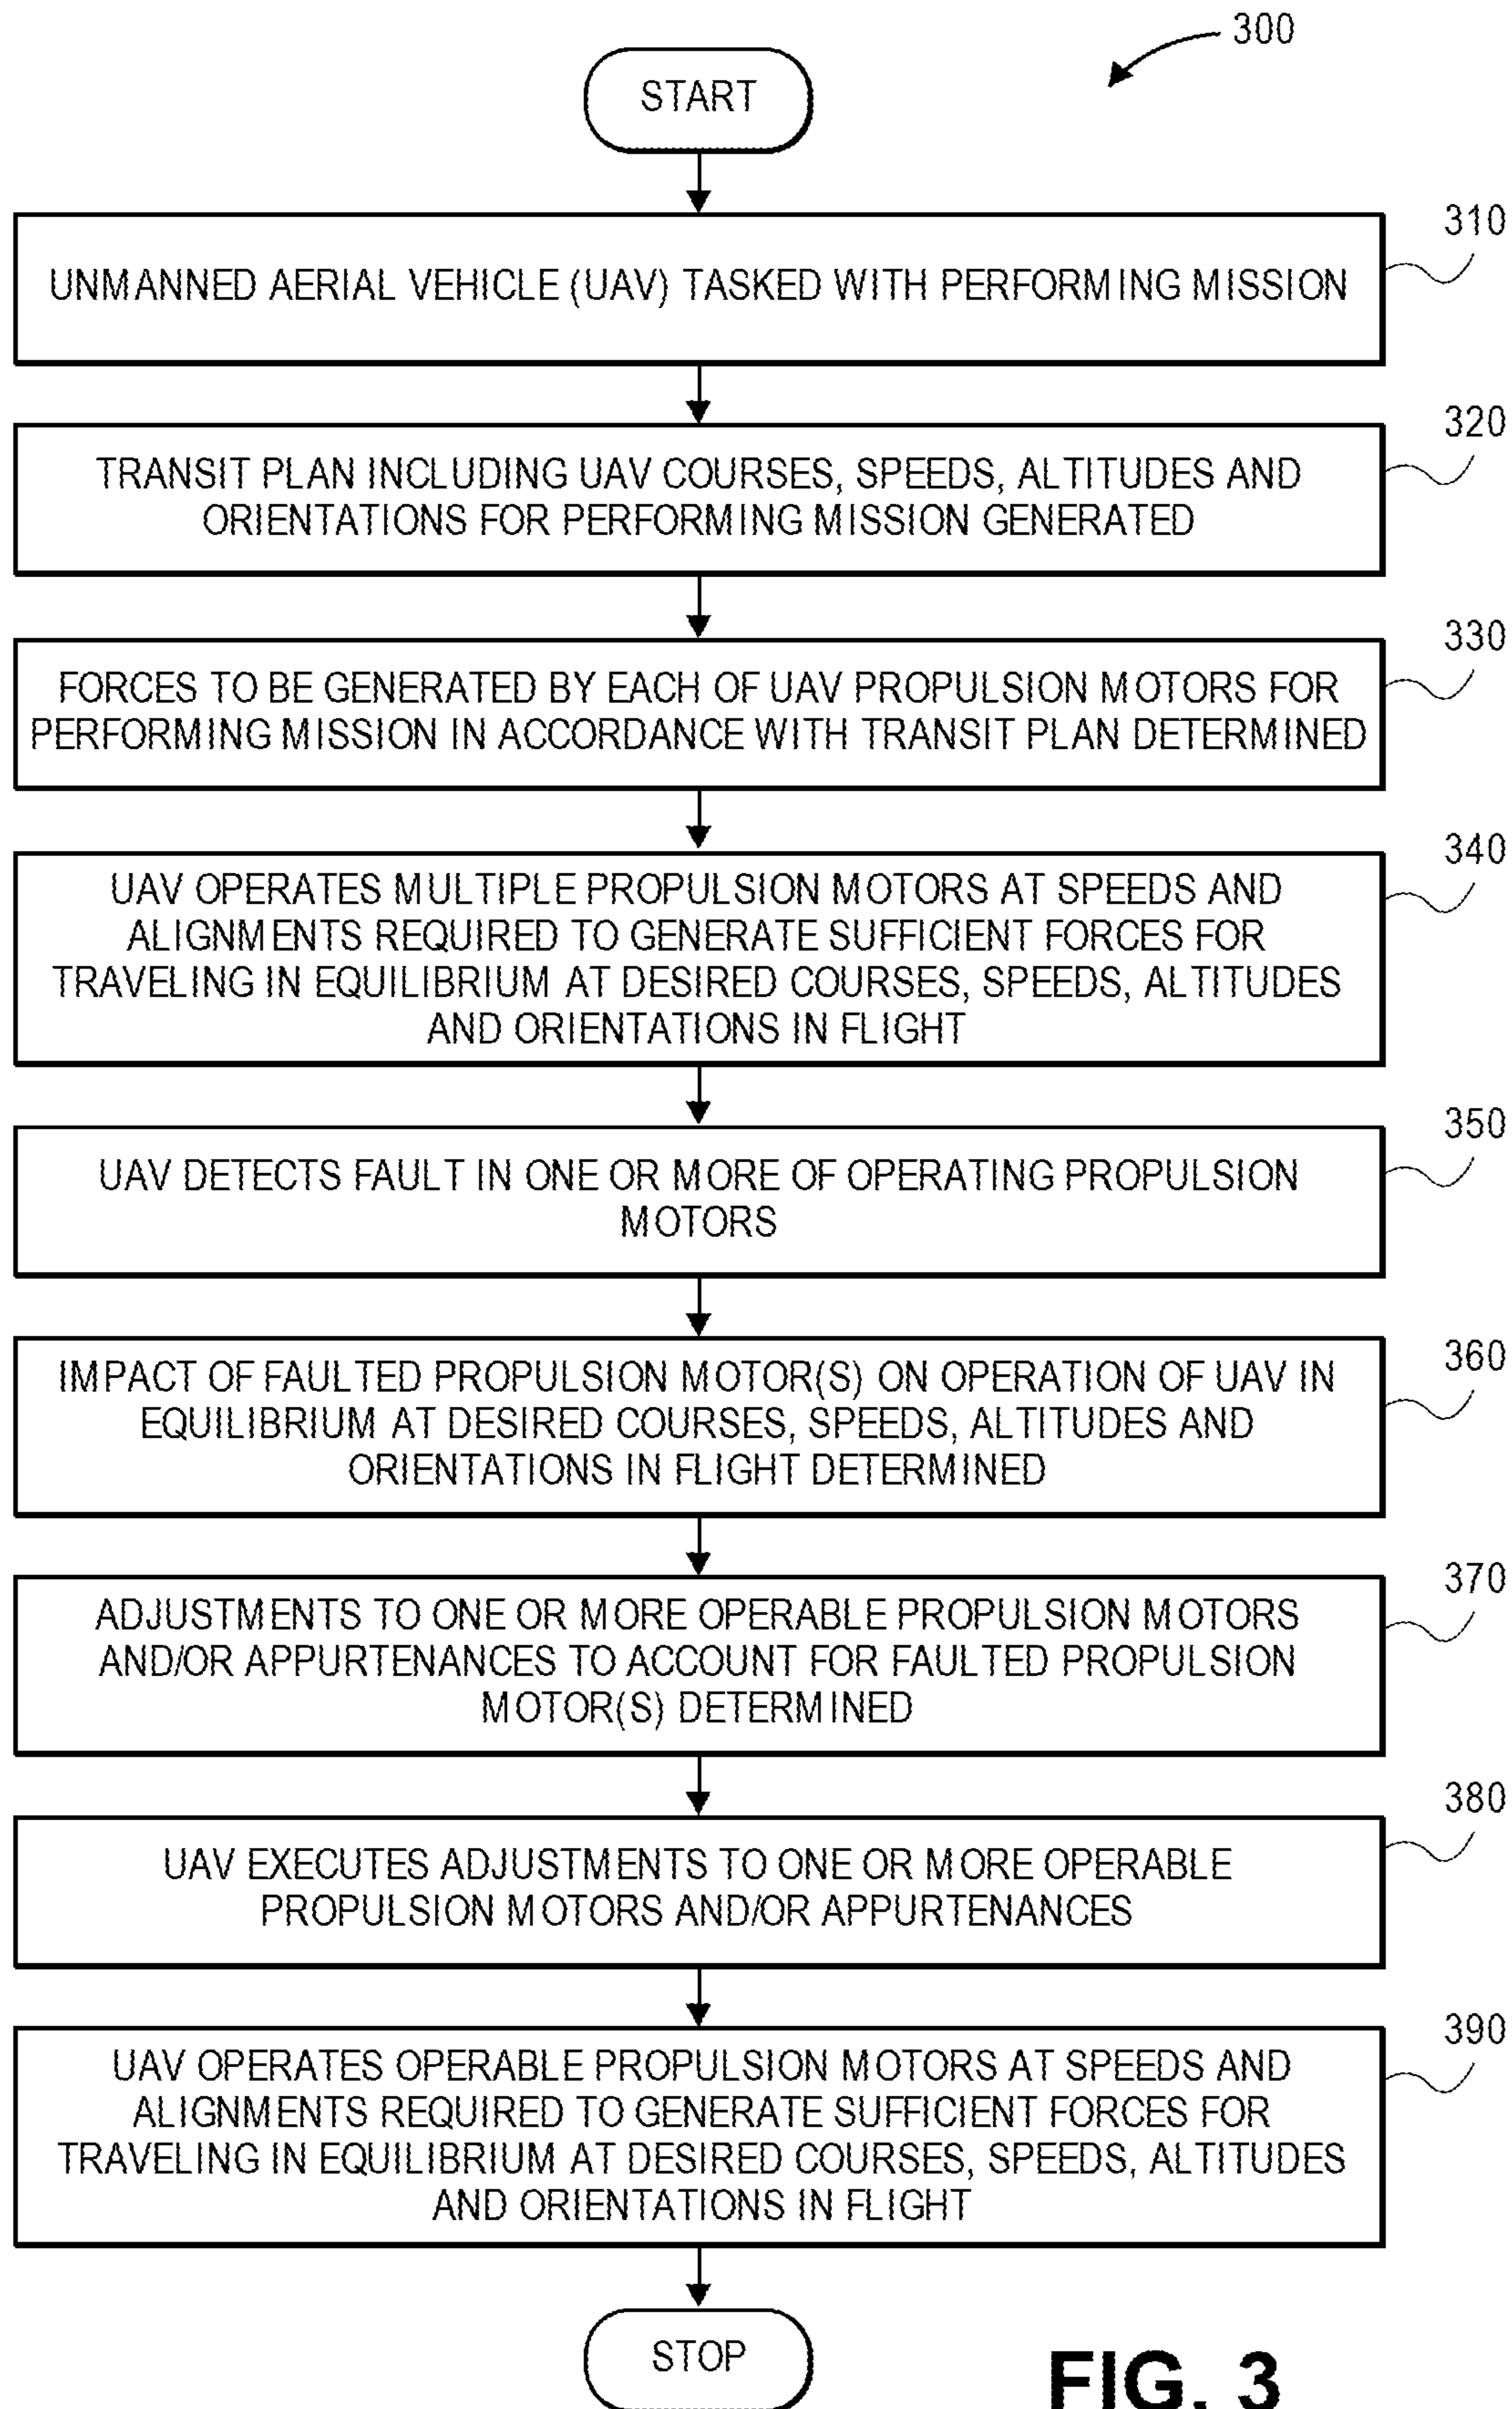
300

START

UNMANNED AERIAL VEHICLE (UAV) TASKED WITH PERFORMING MISSION

310

TRANSIT PLAN INCLUDING UAV COURSES, SPEEDS, ALTITUDES AND ORIENTATIONS FOR PERFORMING MISSION GENERATED

320

FORCES TO BE GENERATED BY EACH OF UAV PROPULSION MOTORS FOR PERFORMING MISSION IN ACCORDANCE WITH TRANSIT PLAN DETERMINED

330

UAV OPERATES MULTIPLE PROPULSION MOTORS AT SPEEDS AND ALIGNMENTS REQUIRED TO GENERATE SUFFICIENT FORCES FOR TRAVELING IN EQUILIBRIUM AT DESIRED COURSES, SPEEDS, ALTITUDES AND ORIENTATIONS IN FLIGHT

340

UAV DETECTS FAULT IN ONE OR MORE OF OPERATING PROPULSION MOTORS

350

IMPACT OF FAULTED PROPULSION MOTOR(S) ON OPERATION OF UAV IN EQUILIBRIUM AT DESIRED COURSES, SPEEDS, ALTITUDES AND ORIENTATIONS IN FLIGHT DETERMINED

360

ADJUSTMENTS TO ONE OR MORE OPERABLE PROPULSION MOTORS AND/OR APPURTENANCES TO ACCOUNT FOR FAULTED PROPULSION MOTOR(S) DETERMINED

370

UAV EXECUTES ADJUSTMENTS TO ONE OR MORE OPERABLE PROPULSION MOTORS AND/OR APPURTENANCES

380

UAV OPERATES OPERABLE PROPULSION MOTORS AT SPEEDS AND ALIGNMENTS REQUIRED TO GENERATE SUFFICIENT FORCES FOR TRAVELING IN EQUILIBRIUM AT DESIRED COURSES, SPEEDS, ALTITUDES AND ORIENTATIONS IN FLIGHT

390

STOP

FIG. 3